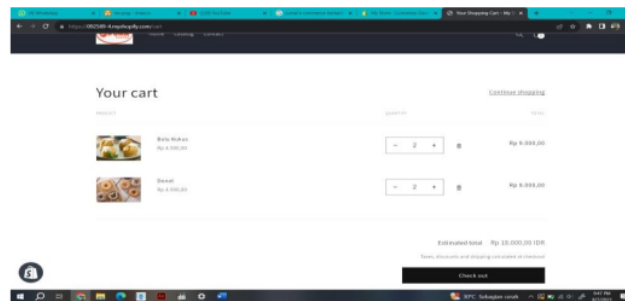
Your cart

Continue shopping

PRODUCT

QUANTITY

TOTAL

Bolu Kukus
Rp 4.500,00

− 2 +

Rp 9.000,00

Donat
Rp 4.500,00

− 2 +

Rp 9.000,00

Estimated total Rp 18.000,00 IDR

Taxes, discounts and shipping calculated at checkout

Check out

Home Catalog Contact

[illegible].myshopify.com/cart

Your Shopping Cart - My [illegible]